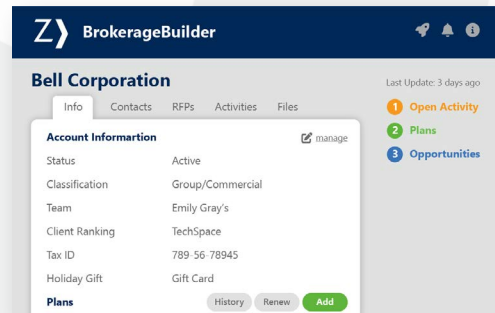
Z⟩ BrokerageBuilder

Bell Corporation

Info Contacts RFPs Activities Files

Account Informartion manage

| | |
|---|---|
| Status | Active |
| Classification | Group/Commercial |
| Team | Emily Gray's |
| Client Ranking | TechSpace |
| Tax ID | 789-56-78945 |
| Holiday Gift | Gift Card |

Plans History Renew Add

Last Update: 3 days ago

1 Open Activity
2 Plans
3 Opportunities